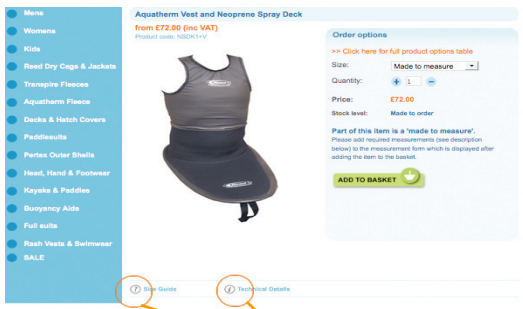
Mens
Womens
Kids
Reed Dry Cags & Jackets
Transpire Fleeces
Aquatherm Fleece
Decks & Hatch Covers
Paddlesuits
Pertex Outer Shells
Head, Hand & Footwear
Kayaks & Paddles
Buoyancy Aids
Full suits
Rash Vests & Swimwear
SALE

Aquatherm Vest and Neoprene Spray Deck

from £72.00 (inc VAT)
Product code: NSDK1+V

Order options

>> Click here for full product options table

Size: Made to measure

Quantity: 1

Price: £72.00

Stock level: Made to order

Part of this item is a 'made to measure'.
Please add required measurements (see description below) to the measurement form which is displayed after adding the item to the basket.

ADD TO BASKET

Size Guide

Technical Details